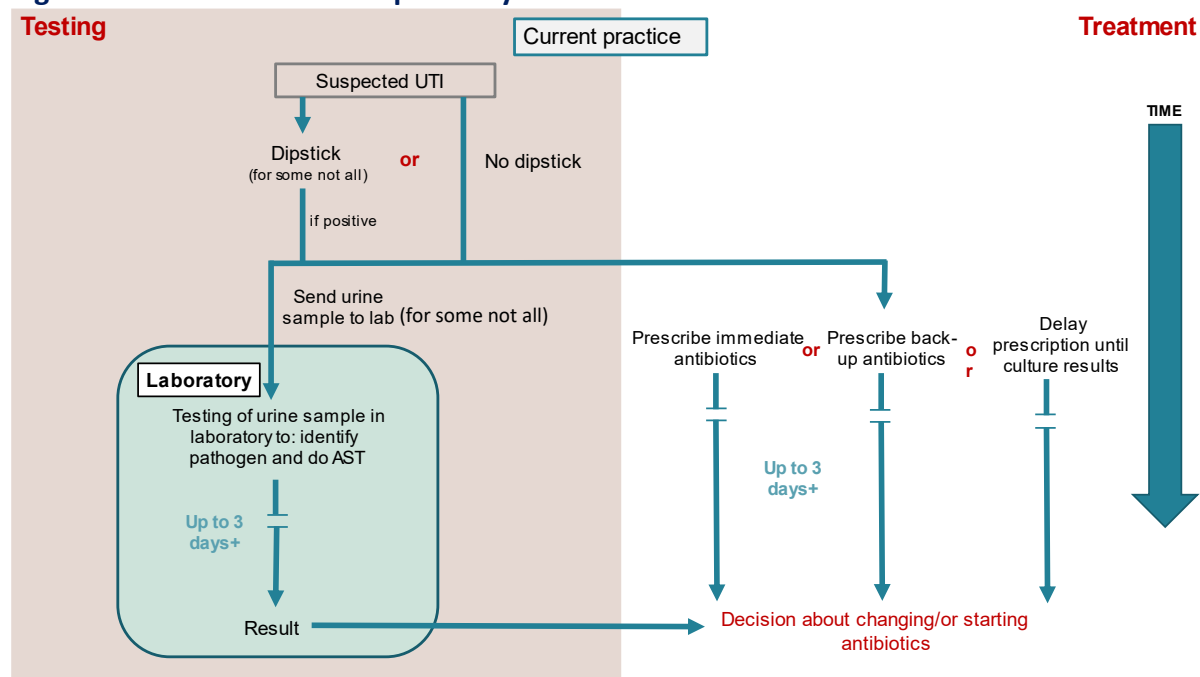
Testing

Current practice

Treatment

Suspected UTI

TIME

Dipstick (for some not all)

or

No dipstick

if positive

Send urine sample to lab (for some not all)

Prescribe immediate antibiotics

or

Prescribe back-up antibiotics

or

Delay prescription until culture results

Laboratory

Testing of urine sample in laboratory to: identify pathogen and do AST

Up to 3 days+

Up to 3 days+

Result

Decision about changing/or starting antibiotics